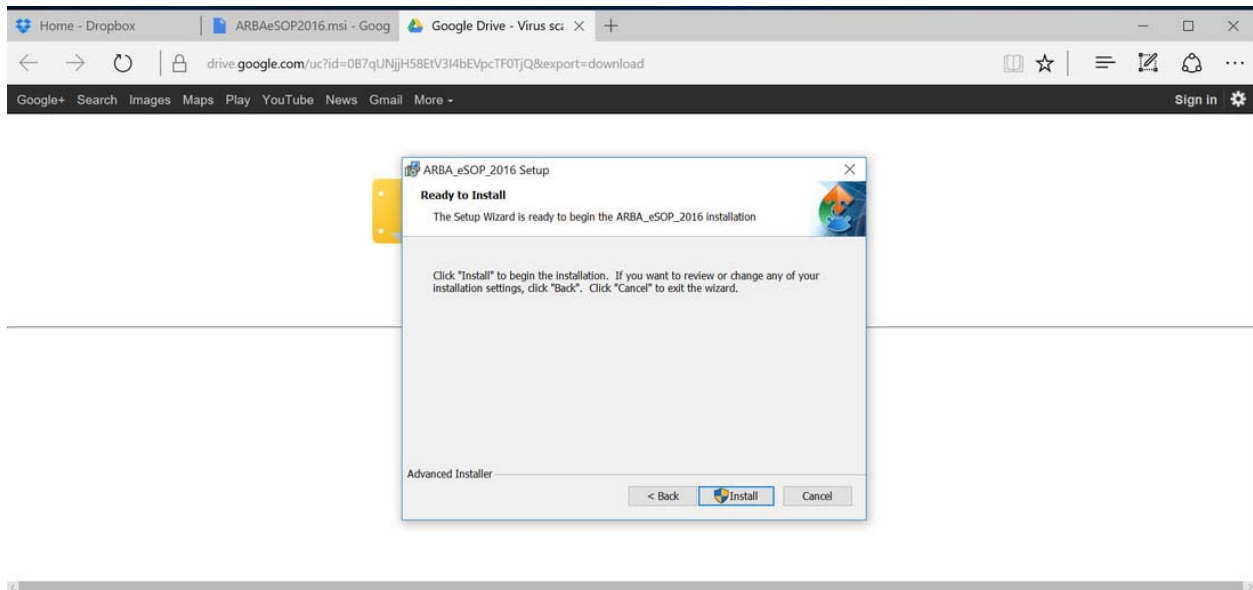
Home - Dropbox
ARBAeSOP2016.msi - Goog
Google Drive - Virus sca

drive.google.com/uc?id=0B7qUNjjH58EtV3I4bEVpcTF0TjQ&export=download

Google+ Search Images Maps Play YouTube News Gmail More -
Sign in

ARBA_eSOP_2016 Setup

Ready to Install

The Setup Wizard is ready to begin the ARBA_eSOP_2016 installation

Click "Install" to begin the installation. If you want to review or change any of your installation settings, click "Back". Click "Cancel" to exit the wizard.

Advanced Installer

< Back
Install
Cancel